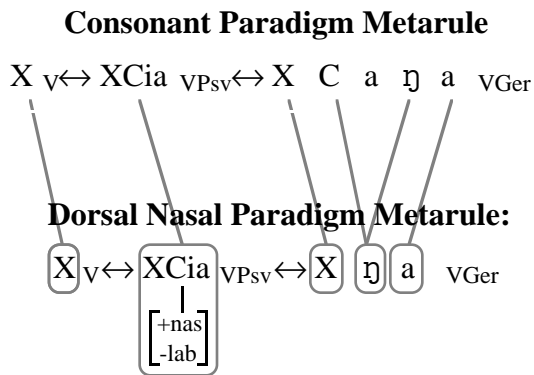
**Consonant Paradigm Metarule**

$X_V \leftrightarrow XCia_{VPsv} \leftrightarrow X$ C a ŋ a $_{VGer}$

**Dorsal Nasal Paradigm Metarule:**

$X_V \leftrightarrow XCia_{VPsv} \leftrightarrow X$ ŋ a $_{VGer}$

$\begin{bmatrix} \text{+nas} \\ \text{-lab} \end{bmatrix}$